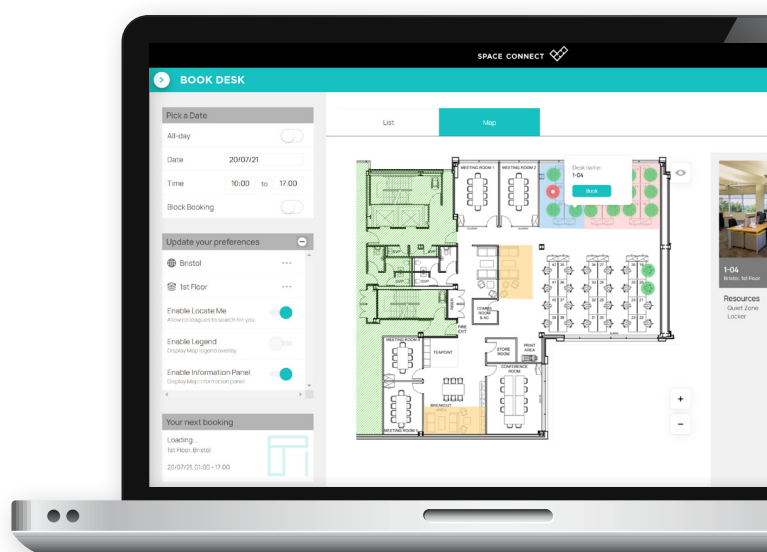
SPACE CONNECT

BOOK DESK

Pick a Date

All-day

Date 20/07/21

Time 10:00 to 17:00

Block Booking

Update your preferences

Bristol ···

1st Floor ···

Enable Locate Me
Allow colleagues to search for you

Enable Legend
Display Map legend overlay

Enable Information Panel
Display Map information panel

Your next booking

Loading...
1st Floor, Bristol

20/07/21, 01:00 - 17:00

List

Map

MEETING ROOM 1

MEETING ROOM 2

Desk name:
1-04

Book

COMMS ROOM & AC

FIRE EXIT

TEAPOINT

STORE ROOM

PRINT AREA

MEETING ROOM 3

CONFERENCE ROOM

BREAKOUT AREA

MEETING ROOM 4

+

-

1-04
Bristol, 1st Floor

Resources
Quiet Zone
Locker